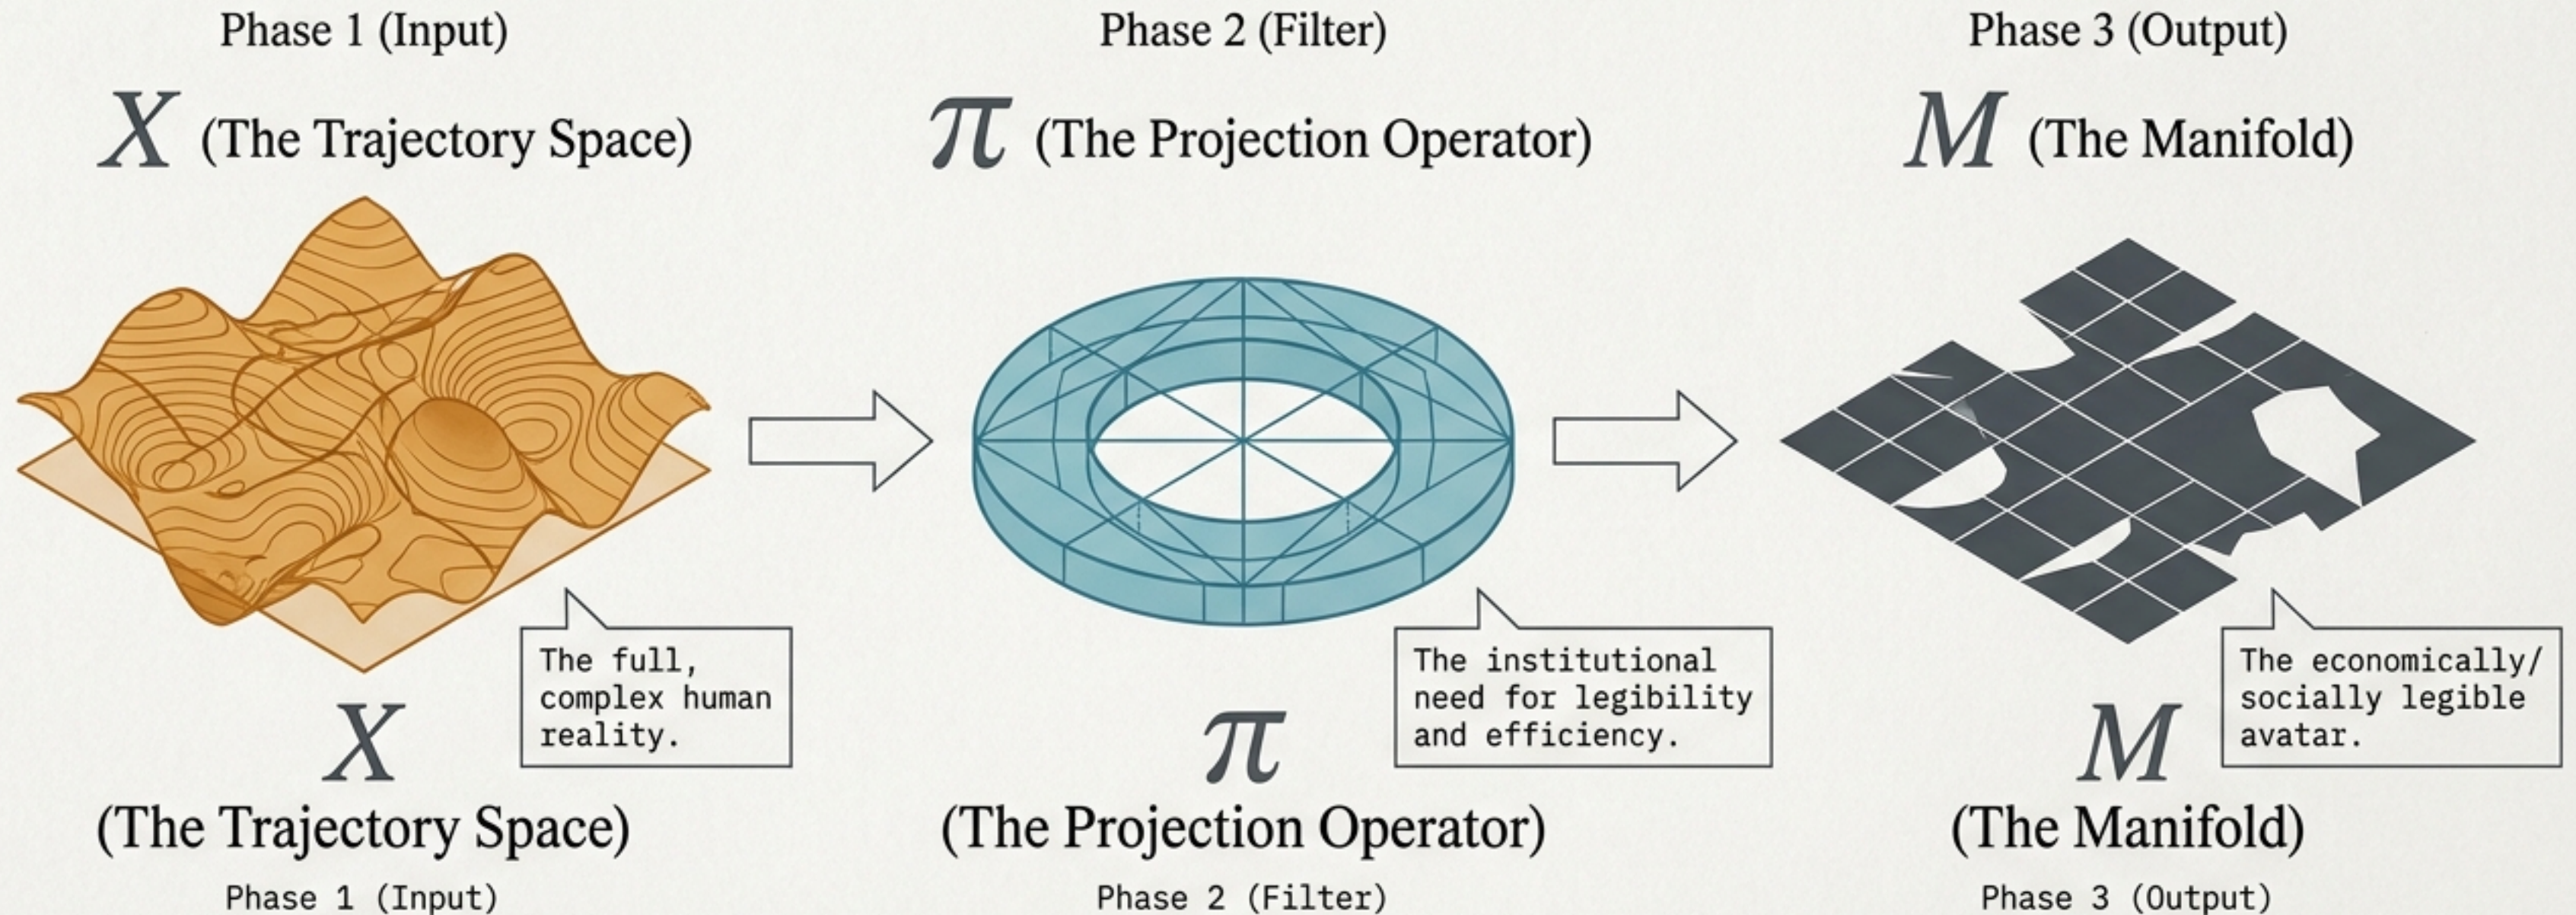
Phase 1 (Input)

$X$ (The Trajectory Space)

The full, complex human reality.

$X$

(The Trajectory Space)

Phase 1 (Input)

Phase 2 (Filter)

$\pi$ (The Projection Operator)

The institutional need for legibility and efficiency.

$\pi$

(The Projection Operator)

Phase 2 (Filter)

Phase 3 (Output)

$M$ (The Manifold)

The economically/ socially legible avatar.

$M$

(The Manifold)

Phase 3 (Output)